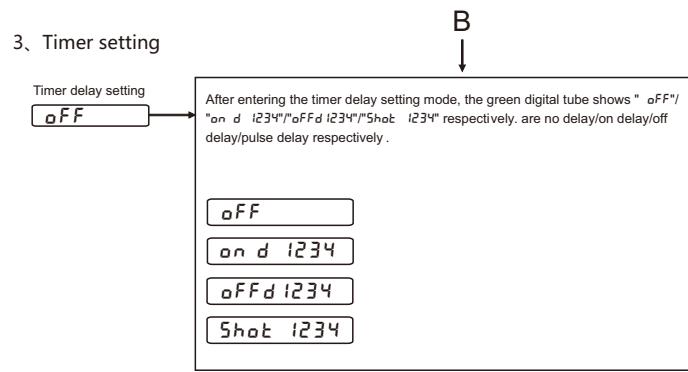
3、Timer setting

B

Timer delay setting

oFF

After entering the timer delay setting mode, the green digital tube shows " oFF"/ "on d 1234"/"oFFd 1234"/"Shot 1234" respectively. are no delay/on delay/off delay/pulse delay respectively .

oFF

on d 1234

oFFd 1234

Shot 1234